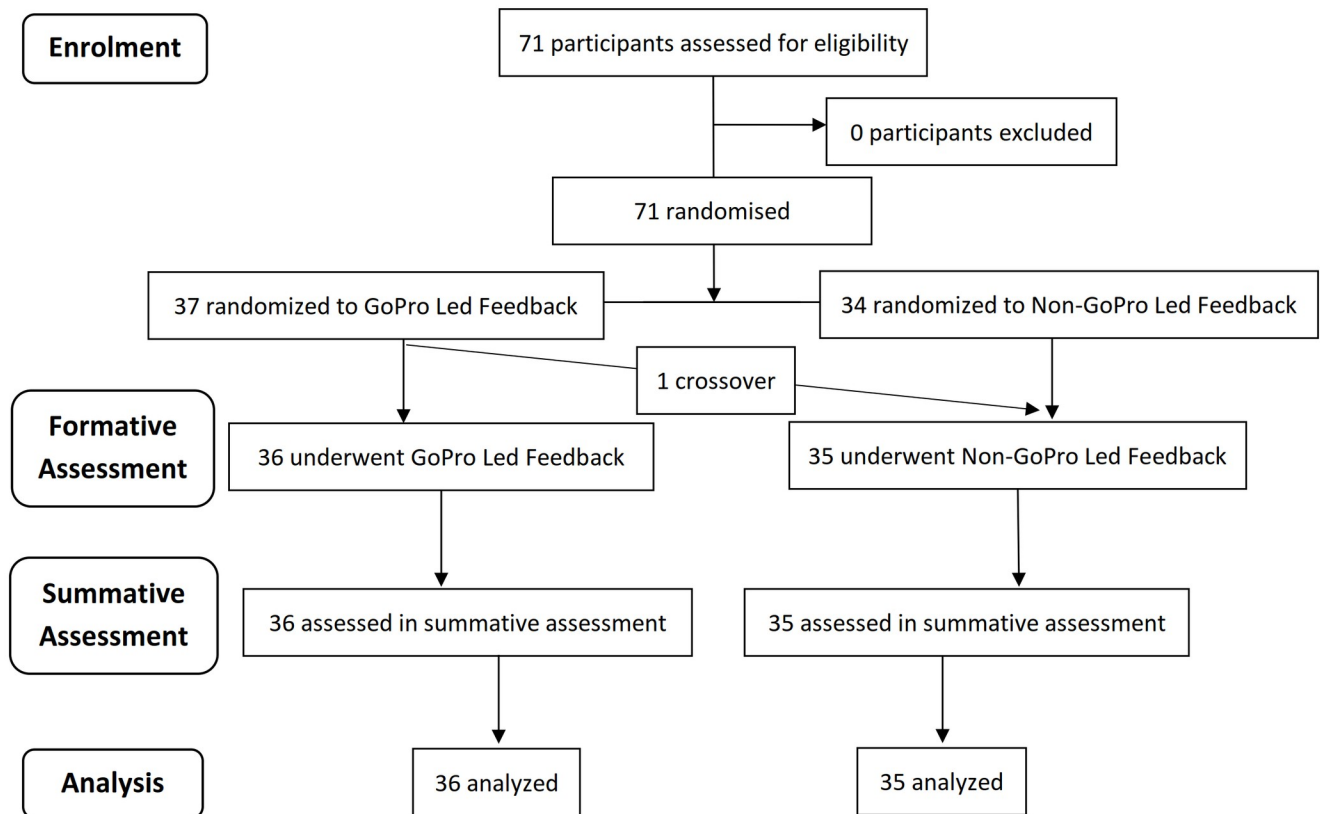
Enrolment

71 participants assessed for eligibility

0 participants excluded

71 randomised

37 randomized to GoPro Led Feedback

34 randomized to Non-GoPro Led Feedback

1 crossover

Formative Assessment

36 underwent GoPro Led Feedback

35 underwent Non-GoPro Led Feedback

Summative Assessment

36 assessed in summative assessment

35 assessed in summative assessment

Analysis

36 analyzed

35 analyzed